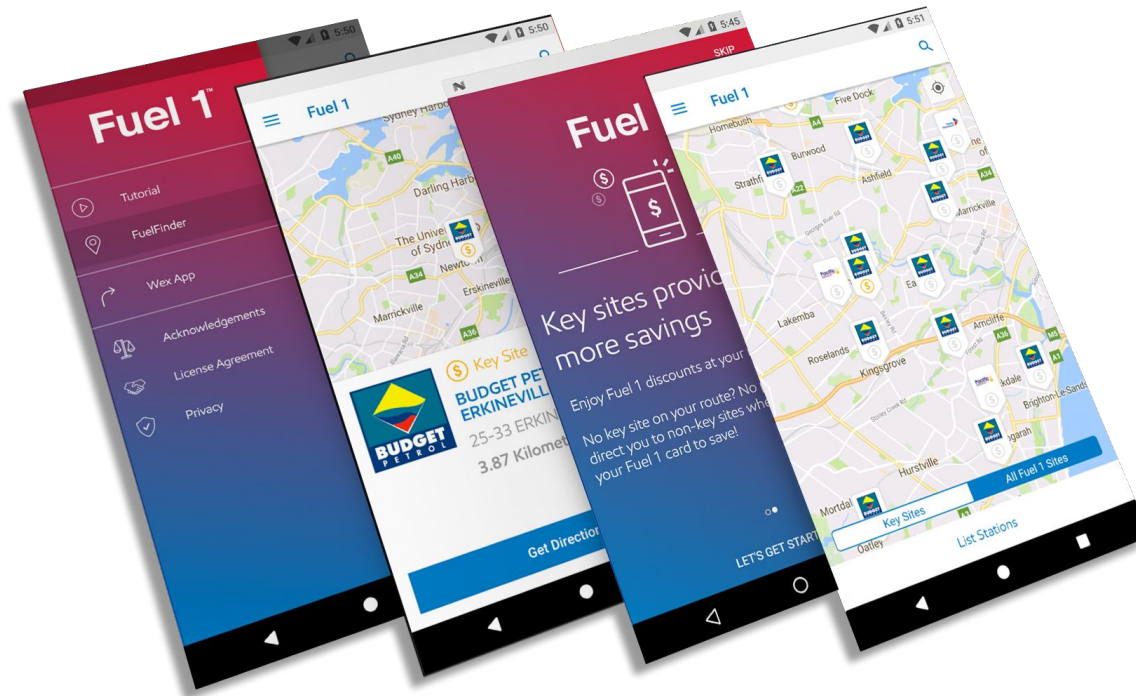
5:50

Fuel 1™

Tutorial

FuelFinder

Wex App

Acknowledgements

License Agreement

Privacy

5:50

Fuel 1

Sydney Harbo

A40

Darling Harb

The Univer of Sydn

Newtown

A34

Erskineville

Marrickville

A36

$ Key Site

BUDGET PET ERKINEVILL

25-33 ERKIN

3.87 Kilomet

BUDGET PETROL

Get Direction

5:45

SKIP

Fuel

$

$

$

Key sites provi more savings

Enjoy Fuel 1 discounts at your

No key site on your route? No direct you to non-key sites whe your Fuel 1 card to save!

LET'S GET START

5:51

Fuel 1

Five Dock

Homebush

A4

Burwood

Strathfi

A22

Ashfield

A34

Marrickville

Lakemba

Roselands

Kingsgrove

Arncliffe

A36

M5

A1

kdale

Brighton-Le-Sands

garah

Hurstville

Mortdal

Oatley

All Fuel 1 Sites

Key Sites

List Stations